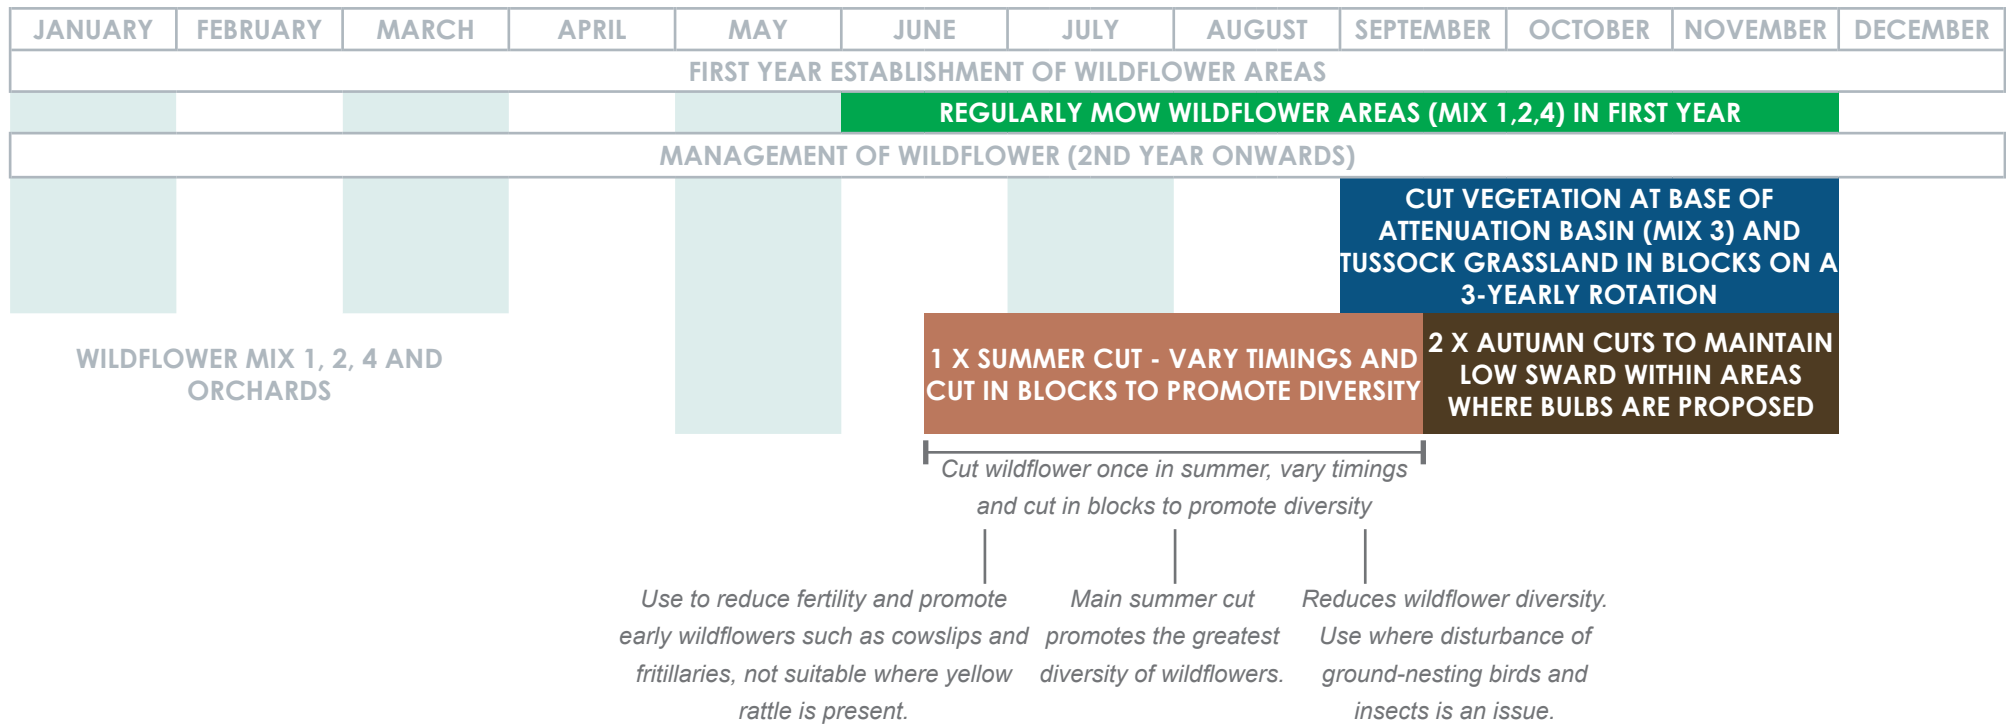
| JANUARY | FEBRUARY | MARCH | APRIL | MAY | JUNE | JULY | AUGUST | SEPTEMBER | OCTOBER | NOVEMBER | DECEMBER |
|---|---|---|---|---|---|---|---|---|---|---|---|

FIRST YEAR ESTABLISHMENT OF WILDFLOWER AREAS

REGULARLY MOW WILDFLOWER AREAS (MIX 1,2,4) IN FIRST YEAR

MANAGEMENT OF WILDFLOWER (2ND YEAR ONWARDS)

CUT VEGETATION AT BASE OF ATTENUATION BASIN (MIX 3) AND TUSSOCK GRASSLAND IN BLOCKS ON A 3-YEARLY ROTATION

WILDFLOWER MIX 1, 2, 4 AND ORCHARDS

1 X SUMMER CUT - VARY TIMINGS AND CUT IN BLOCKS TO PROMOTE DIVERSITY

2 X AUTUMN CUTS TO MAINTAIN LOW SWARD WITHIN AREAS WHERE BULBS ARE PROPOSED

Cut wildflower once in summer, vary timings and cut in blocks to promote diversity

Use to reduce fertility and promote early wildflowers such as cowslips and fritillaries, not suitable where yellow rattle is present.

Main summer cut promotes the greatest diversity of wildflowers.

Reduces wildflower diversity. Use where disturbance of ground-nesting birds and insects is an issue.